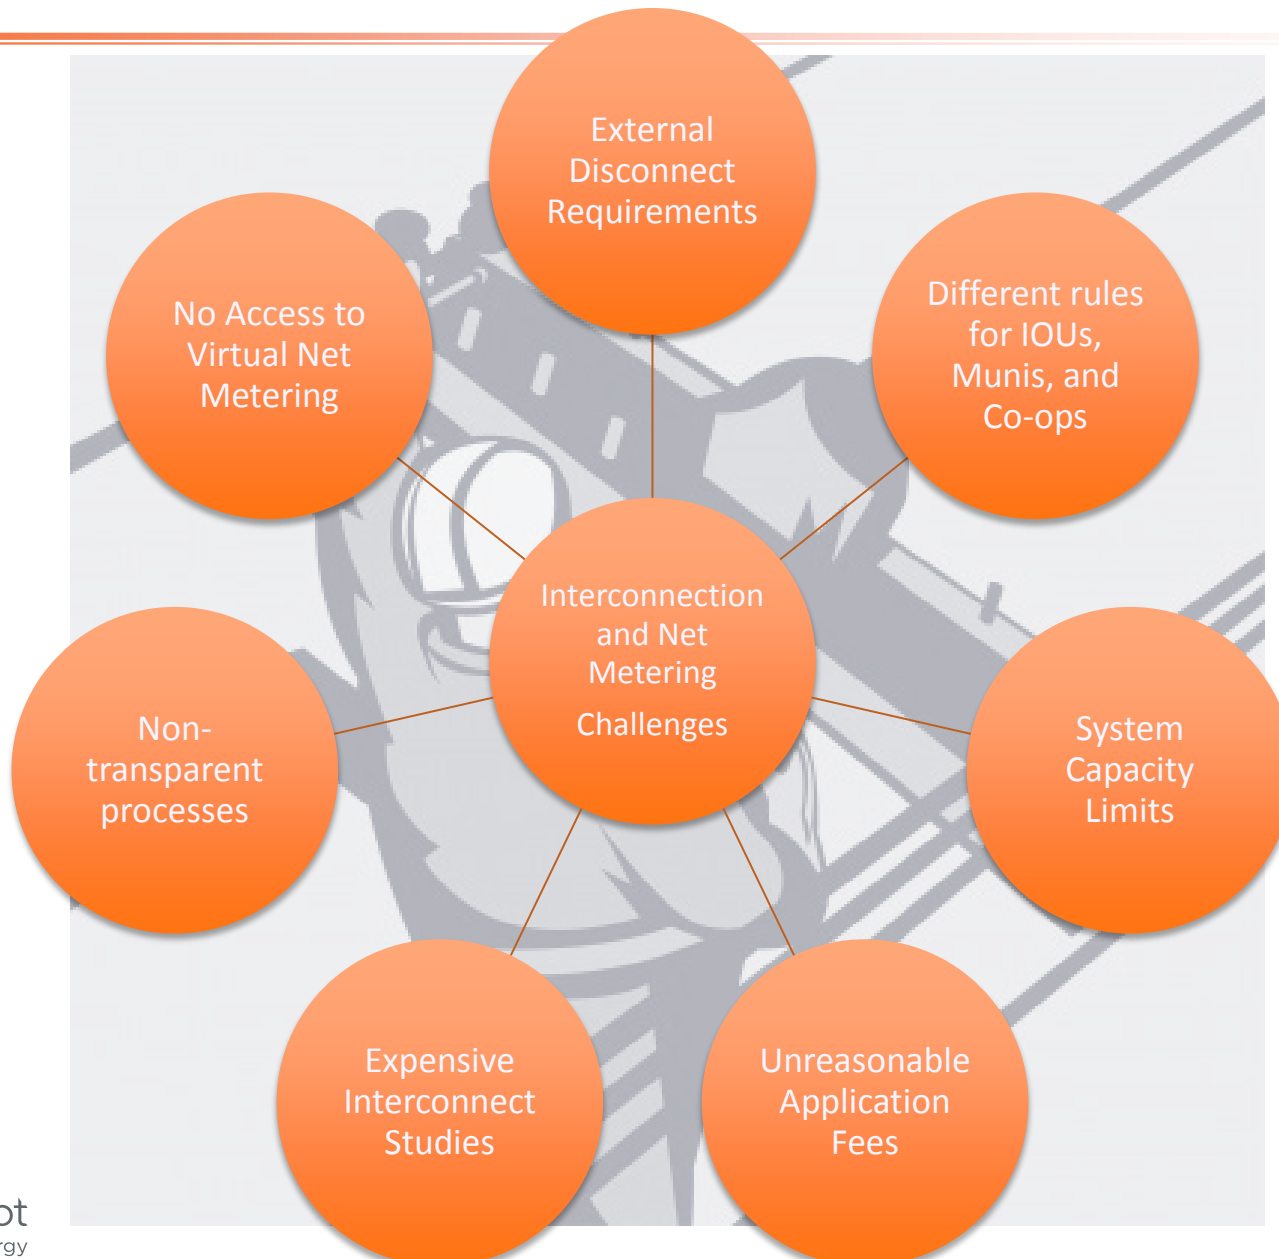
External Disconnect Requirements

No Access to Virtual Net Metering

Different rules for IOUs, Munis, and Co-ops

Interconnection and Net Metering

Challenges

Non-transparent processes

System Capacity Limits

Expensive Interconnect Studies

Unreasonable Application Fees

ot

rgy